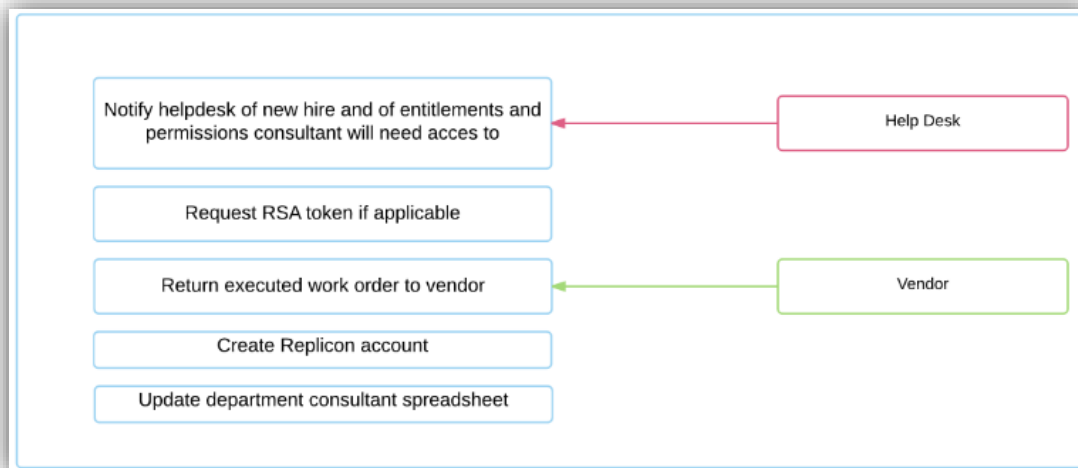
Notify helpdesk of new hire and of entitlements and permissions consultant will need acces to

Help Desk

Request RSA token if applicable

Return executed work order to vendor

Vendor

Create Replicon account

Update department consultant spreadsheet